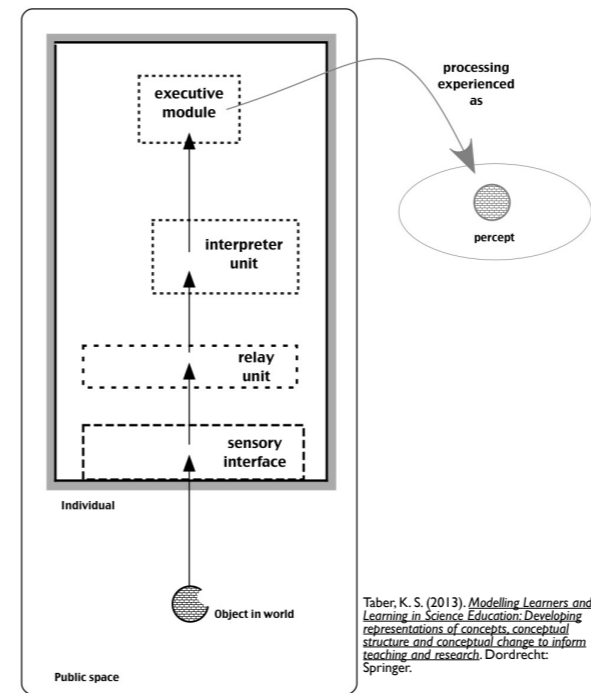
executive module

processing experienced as

percept

interpreter unit

relay unit

sensory interface

Individual

Object in world

Public space

Taber, K. S. (2013). Modelling Learners and Learning in Science Education: Developing representations of concepts, conceptual structure and conceptual change to inform teaching and research. Dordrecht: Springer.